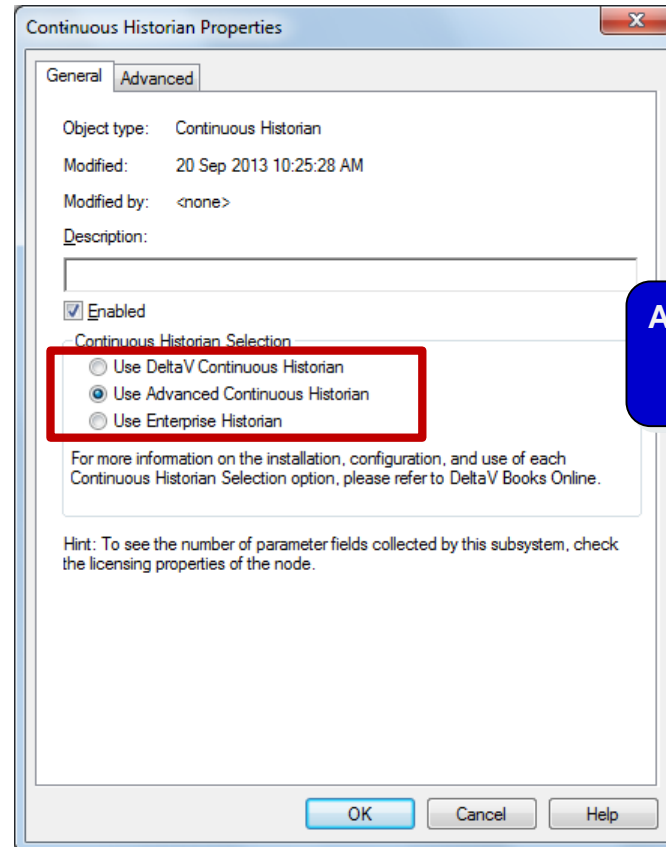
Continuous Historian Properties

General | Advanced

Object type: Continuous Historian

Modified: 20 Sep 2013 10:25:28 AM

Modified by: <none>

Description:

Enabled

Continuous Historian Selection

Use DeltaV Continuous Historian

Use Advanced Continuous Historian

Use Enterprise Historian

For more information on the installation, configuration, and use of each Continuous Historian Selection option, please refer to DeltaV Books Online.

Hint: To see the number of parameter fields collected by this subsystem, check the licensing properties of the node.

A

OK | Cancel | Help